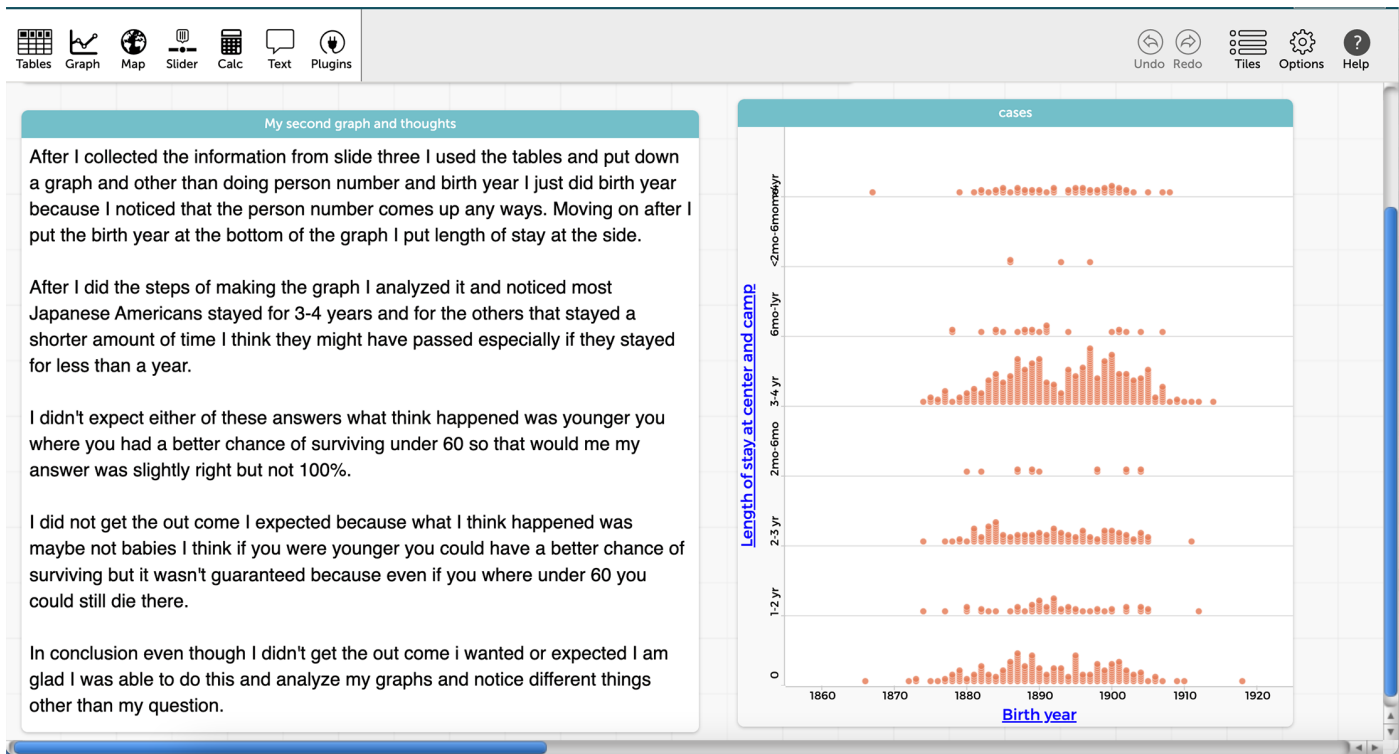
Tables Graph Map Slider Calc Text Plugins

Undo Redo Tiles Options Help

My second graph and thoughts

After I collected the information from slide three I used the tables and put down a graph and other than doing person number and birth year I just did birth year because I noticed that the person number comes up any ways. Moving on after I put the birth year at the bottom of the graph I put length of stay at the side.

After I did the steps of making the graph I analyzed it and noticed most Japanese Americans stayed for 3-4 years and for the others that stayed a shorter amount of time I think they might have passed especially if they stayed for less than a year.

I didn't expect either of these answers what think happened was younger you where you had a better chance of surviving under 60 so that would me my answer was slightly right but not 100%.

I did not get the out come I expected because what I think happened was maybe not babies I think if you were younger you could have a better chance of surviving but it wasn't guaranteed because even if you where under 60 you could still die there.

In conclusion even though I didn't get the out come i wanted or expected I am glad I was able to do this and analyze my graphs and notice different things other than my question.

cases

Length of stay at center and camp

4yr
<2mo-6mo
6mo-1yr
3-4 yr
2mo-6mo
2-3 yr
1-2 yr
0

1860 1870 1880 1890 1900 1910 1920
Birth year